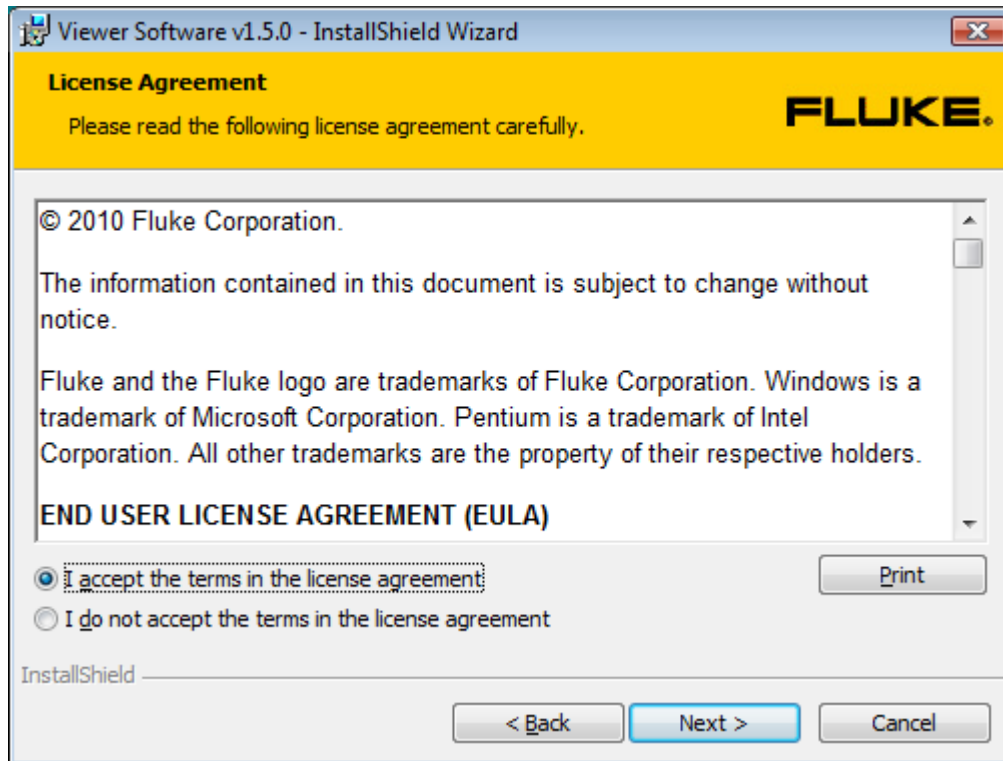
Viewer Software v1.5.0 - InstallShield Wizard

License Agreement
Please read the following license agreement carefully.

FLUKE.

© 2010 Fluke Corporation.

The information contained in this document is subject to change without notice.

Fluke and the Fluke logo are trademarks of Fluke Corporation. Windows is a trademark of Microsoft Corporation. Pentium is a trademark of Intel Corporation. All other trademarks are the property of their respective holders.

END USER LICENSE AGREEMENT (EULA)

I accept the terms in the license agreement

I do not accept the terms in the license agreement

Print

InstallShield

< Back

Next >

Cancel